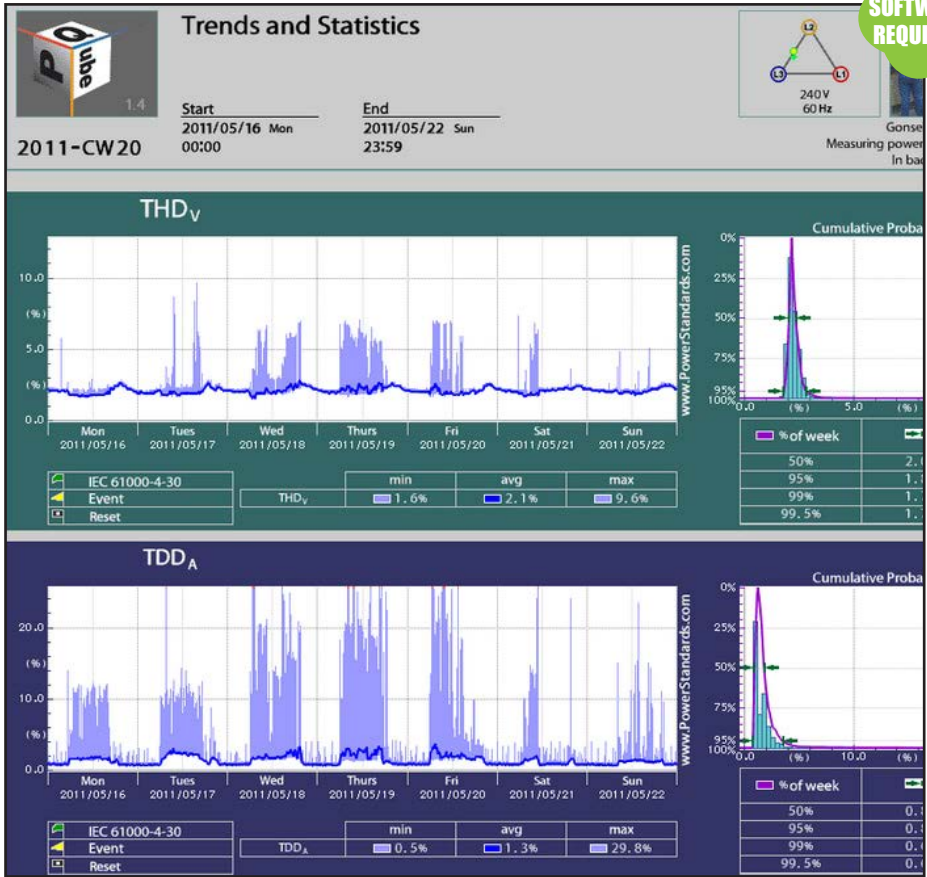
PQube 1.4

2011-CW20

Trends and Statistics

Start
2011/05/16 Mon
00:00

End
2011/05/22 Sun
23:59

L2
L3
L1
240 V
60 Hz

Gonse
Measuring powe
In ba

SOFTW
REQU

THD$_V$

10.0
(%)
5.0
(%)
0.0

www.PowerStandards.com

Mon 2011/05/16
Tues 2011/05/17
Wed 2011/05/18
Thurs 2011/05/19
Fri 2011/05/20
Sat 2011/05/21
Sun 2011/05/22

Cumulative Proba

0%
25%
50%
75%
95%
100%
0.0 (%) 5.0 (%)

| | |
|---|---|
| % of week | |
| 50% | 2. |
| 95% | 1. |
| 99% | 1. |
| 99.5% | 1. |

IEC 61000-4-30
Event
Reset

| | min | avg | max |
|---|---|---|---|
| THD$_V$ | 1.6% | 2.1% | 9.6% |

TDD$_A$

20.0
(%)
10.0
(%)
0.0

www.PowerStandards.com

Mon 2011/05/16
Tues 2011/05/17
Wed 2011/05/18
Thurs 2011/05/19
Fri 2011/05/20
Sat 2011/05/21
Sun 2011/05/22

Cumulative Proba

0%
25%
50%
75%
95%
100%
0.0 (%) 10.0 (%)

| | |
|---|---|
| % of week | |
| 50% | 0. |
| 95% | 0. |
| 99% | 0. |
| 99.5% | 0. |

IEC 61000-4-30
Event
Reset

| | min | avg | max |
|---|---|---|---|
| TDD$_A$ | 0.5% | 1.3% | 29.8% |